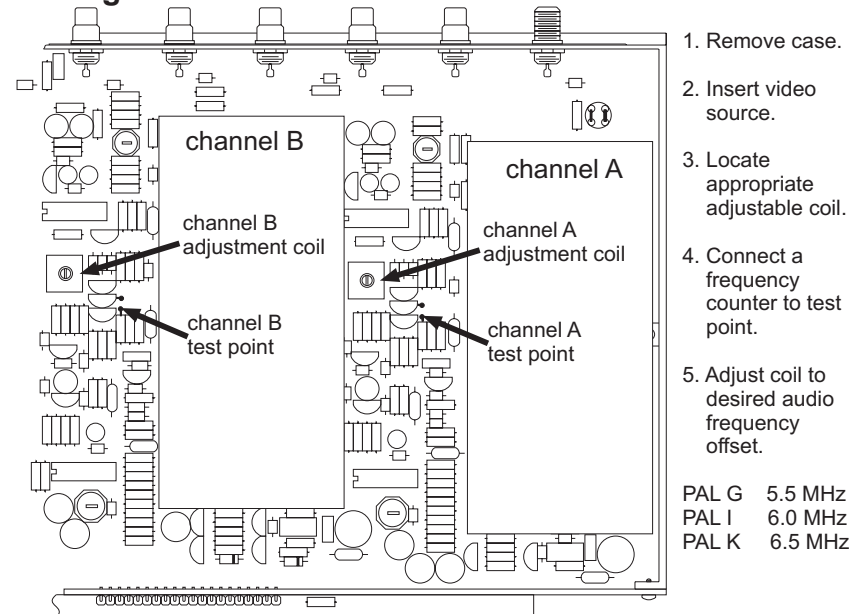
channel B

channel A

channel B adjustment coil

channel A adjustment coil

channel B test point

channel A test point

1. Remove case.

2. Insert video source.

3. Locate appropriate adjustable coil.

4. Connect a frequency counter to test point.

5. Adjust coil to desired audio frequency offset.

PAL G 5.5 MHz
PAL I 6.0 MHz
PAL K 6.5 MHz